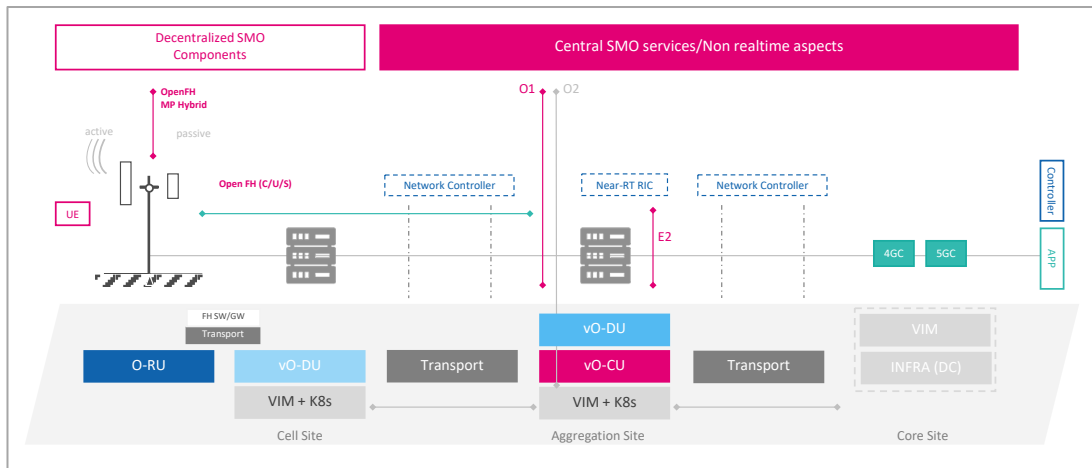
Decentralized SMO Components

Central SMO services/Non realtime aspects

OpenFH MP Hybrid

O1

O2

active

passive

Open FH (C/U/S)

Network Controller

Near-RT RIC

Network Controller

Controller

UE

E2

4GC

5GC

APP

FH SW/GW

Transport

vO-DU

O-RU

vO-DU

Transport

vO-CU

Transport

VIM

INFRA (DC)

VIM + K8s

VIM + K8s

Cell Site

Aggregation Site

Core Site